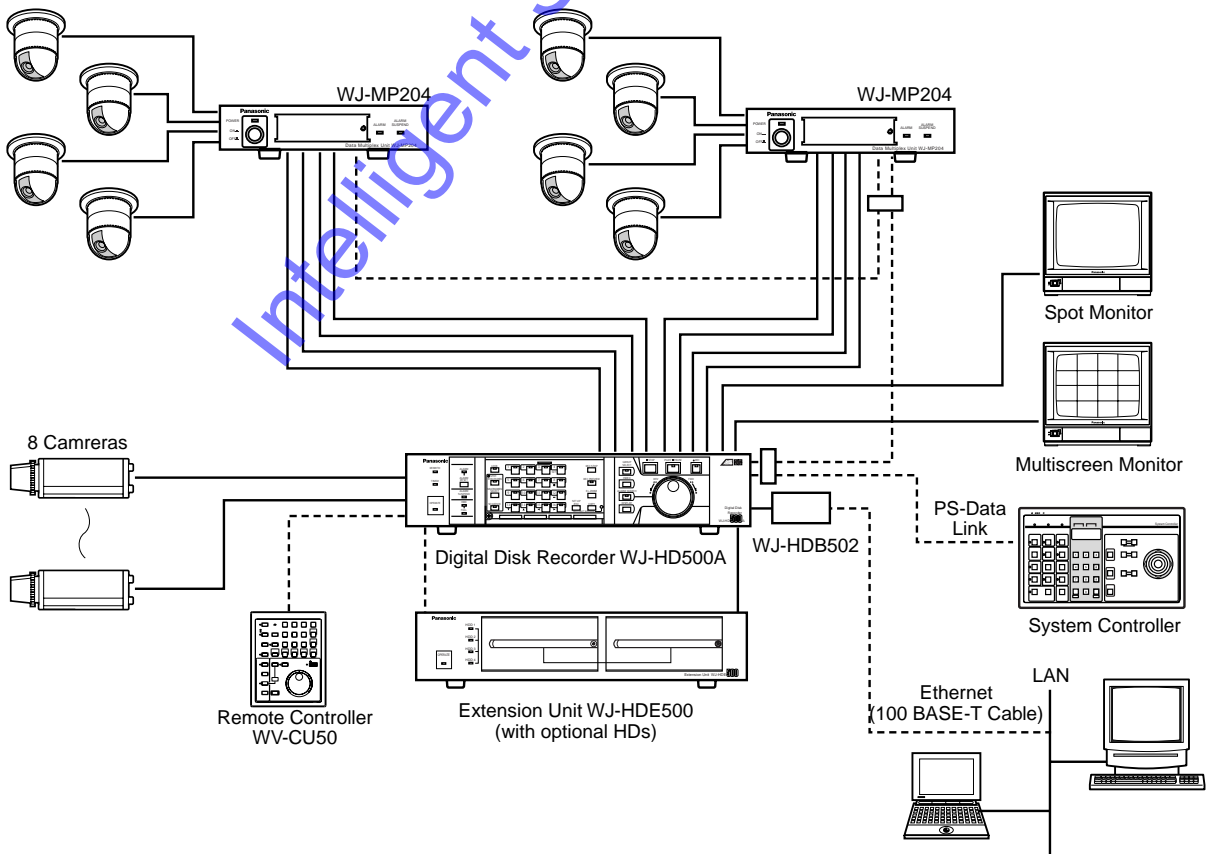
Intelligent S

WJ-MP204

Panasonic

Data Multiplex Unit WJ-MP204

WJ-MP204

Panasonic

Data Multiplex Unit WJ-MP204

Spot Monitor

Multiscreen Monitor

8 Camreras

Panasonic

Digital Disk Recorder WJ-HD500A

WJ-HDB502

PS-Data Link

System Controller

Panasonic

Extension Unit WJ-HDE500

Remote Controller WV-CU50

Extension Unit WJ-HDE500 (with optional HDs)

LAN

Ethernet (100 BASE-T Cable)